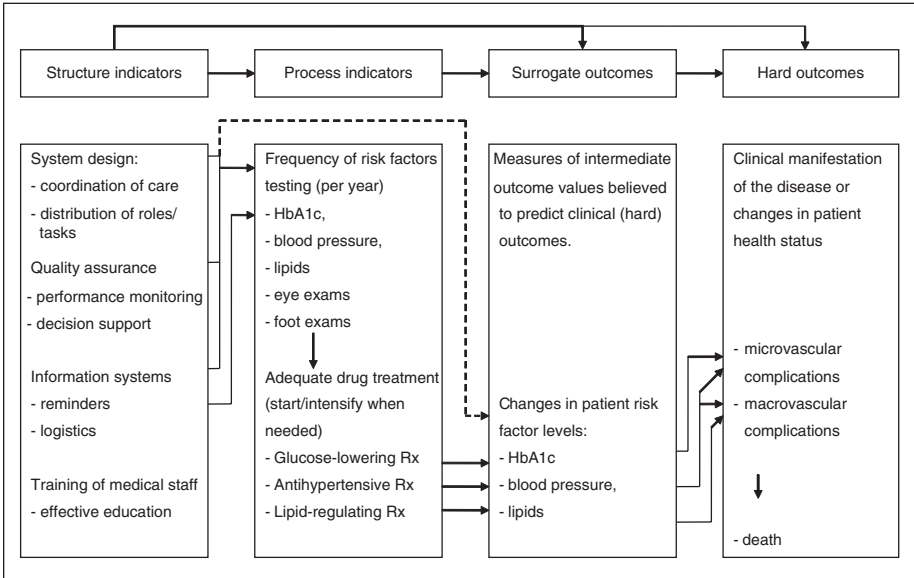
Structure indicators

Process indicators

Surrogate outcomes

Hard outcomes

System design:
- coordination of care
- distribution of roles/ tasks
Quality assurance
- performance monitoring
- decision support
Information systems
- reminders
- logistics
Training of medical staff
- effective education

Frequency of risk factors testing (per year)
- HbA1c,
- blood pressure,
- lipids
- eye exams
- foot exams
Adequate drug treatment (start/intensify when needed)
- Glucose-lowering Rx
- Antihypertensive Rx
- Lipid-regulating Rx

Measures of intermediate outcome values believed to predict clinical (hard) outcomes.
Changes in patient risk factor levels:
- HbA1c
- blood pressure,
- lipids

Clinical manifestation of the disease or changes in patient health status
- microvascular complications
- macrovascular complications
- death